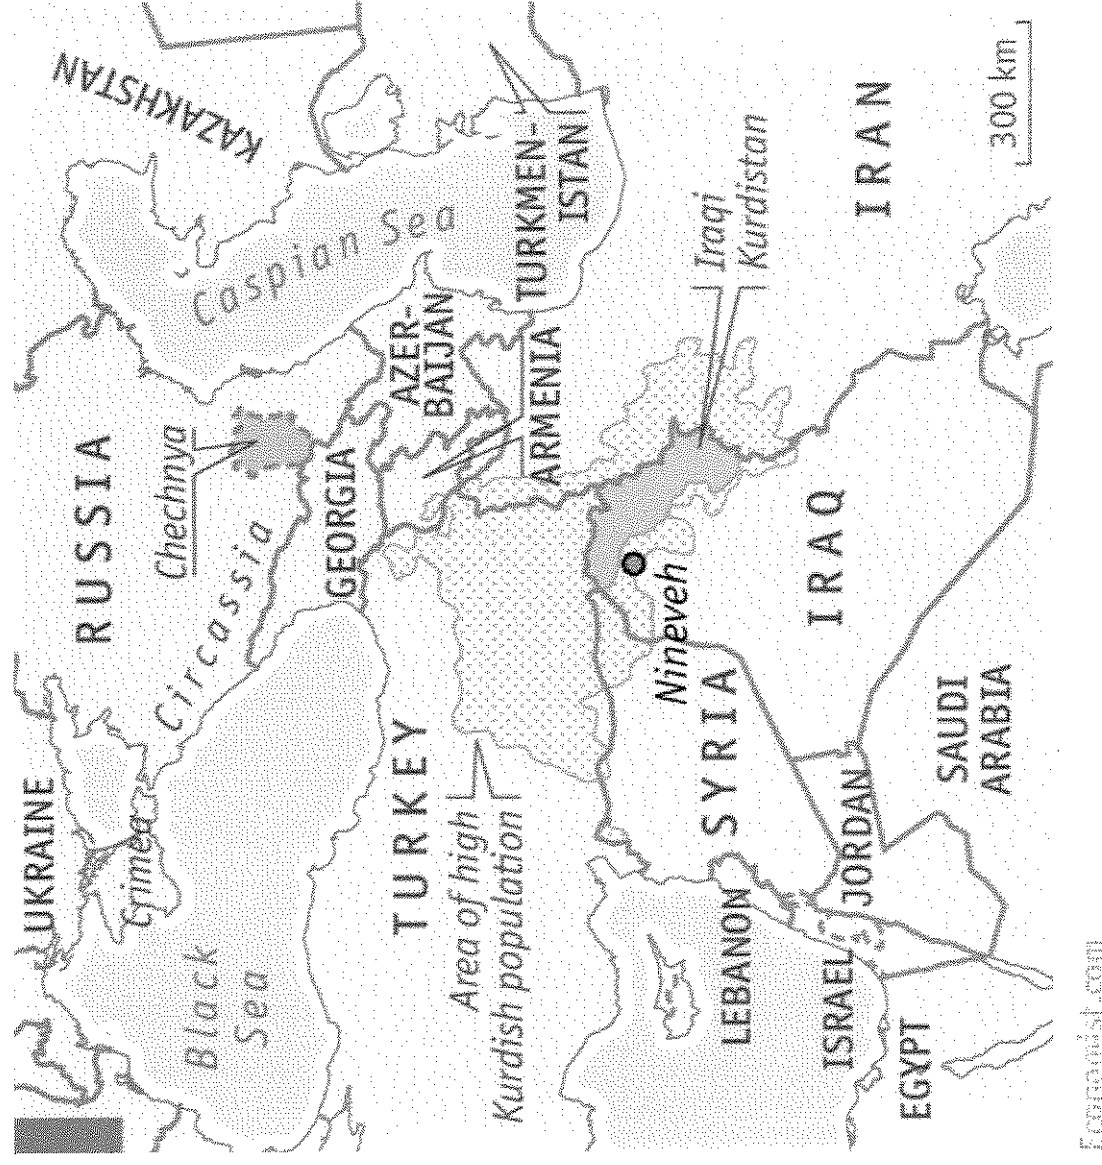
UKRAINE
RUSSIA
KAZAKHSTAN
Black Sea
Crimea
Circassia
Chechnya
Caspian Sea
GEORGIA
AZER-BAIJAN
ARMENIA
TURKMEN-ISTAN
TURKEY
Area of high Kurdish population
Nineveh
Iraqi Kurdistan
IRAN
SYRIA
IRAQ
LEBANON
ISRAEL
JORDAN
SAUDI ARABIA
EGYPT
300 km
Economist.com